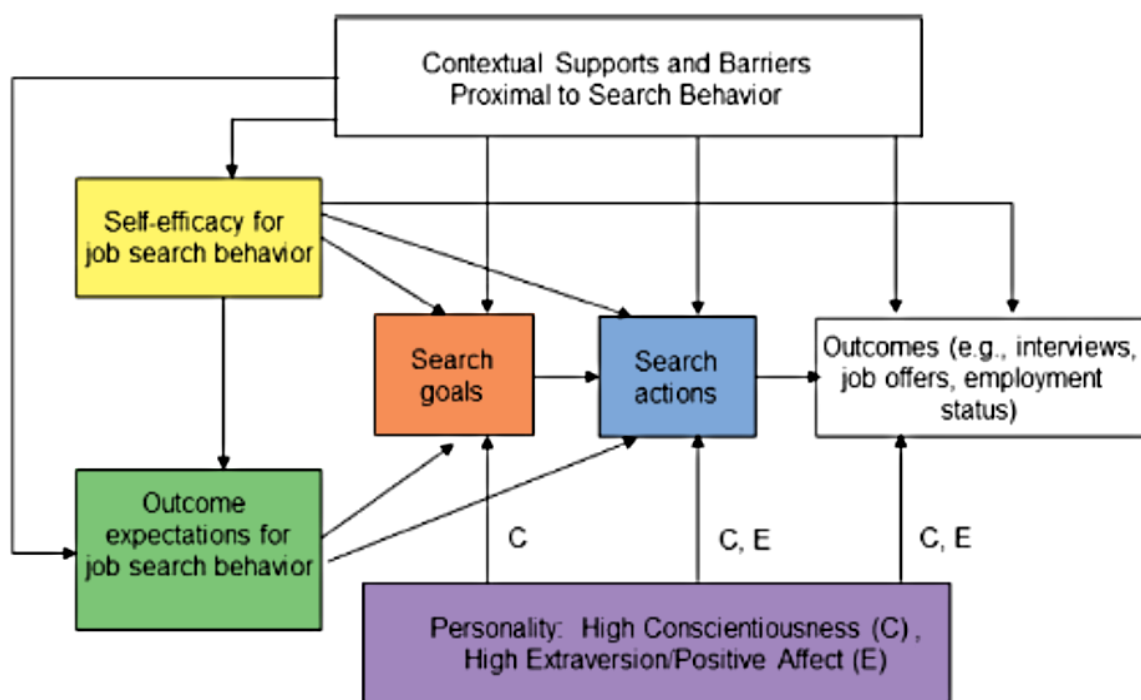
Contextual Supports and Barriers Proximal to Search Behavior

Self-efficacy for job search behavior

Search goals

Search actions

Outcomes (e.g., interviews, job offers, employment status)

Outcome expectations for job search behavior

C

C, E

C, E

Personality: High Conscientiousness (C), High Extraversion/Positive Affect (E)